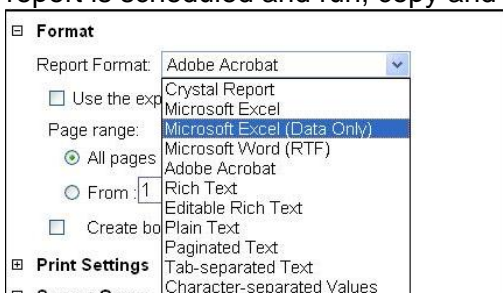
report is scheduled and run, copy and

⊟ Format

Report Format: Adobe Acrobat

☐ Use the exp

Page range:

⊙ All pages

○ From : 1

☐ Create bo

⊞ Print Settings

Crystal Report
Microsoft Excel
Microsoft Excel (Data Only)
Microsoft Word (RTF)
Adobe Acrobat
Rich Text
Editable Rich Text
Plain Text
Paginated Text
Tab-separated Text
Character-separated Values